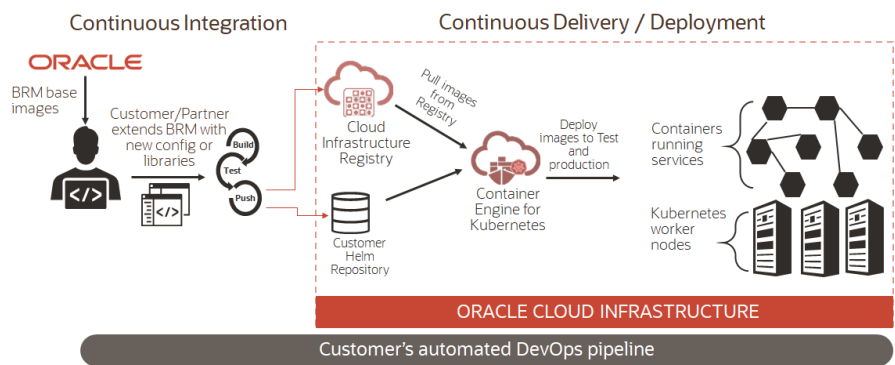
Continuous Integration

Continuous Delivery / Deployment

ORACLE

BRM base images

Customer/Partner extends BRM with new config or libraries

Build

Test

Push

Cloud Infrastructure Registry

Pull images from Registry

Customer Helm Repository

Container Engine for Kubernetes

Deploy images to Test and production

Containers running services

Kubernetes worker nodes

ORACLE CLOUD INFRASTRUCTURE

Customer's automated DevOps pipeline